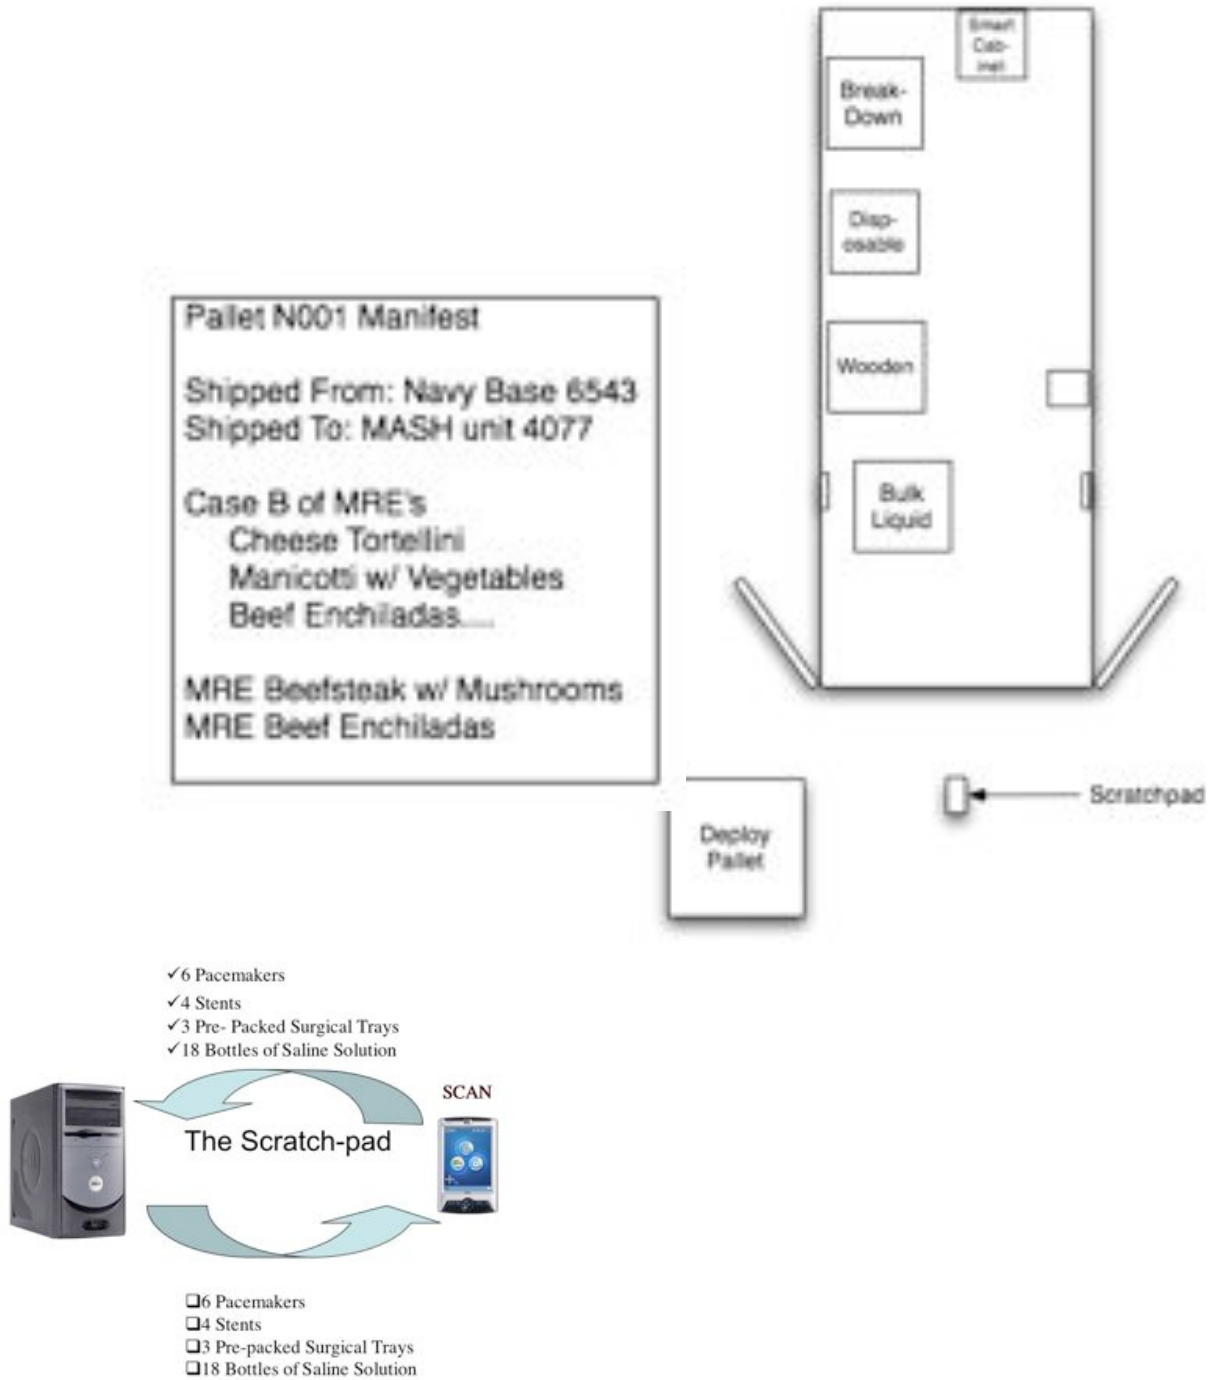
Smart Cab-inet

Break-Down

Disp-osable

Wooden

Bulk Liquid

Pallet N001 Manifest

Shipped From: Navy Base 6543
Shipped To: MASH unit 4077

Case B of MRE's
Cheese Tortellini
Manicotti w/ Vegetables
Beef Enchiladas....

MRE Beefsteak w/ Mushrooms
MRE Beef Enchiladas

Scratchpad

Deploy Pallet

✓6 Pacemakers
✓4 Stents
✓3 Pre- Packed Surgical Trays
✓18 Bottles of Saline Solution

SCAN

The Scratch-pad

❑6 Pacemakers
❑4 Stents
❑3 Pre-packed Surgical Trays
❑18 Bottles of Saline Solution